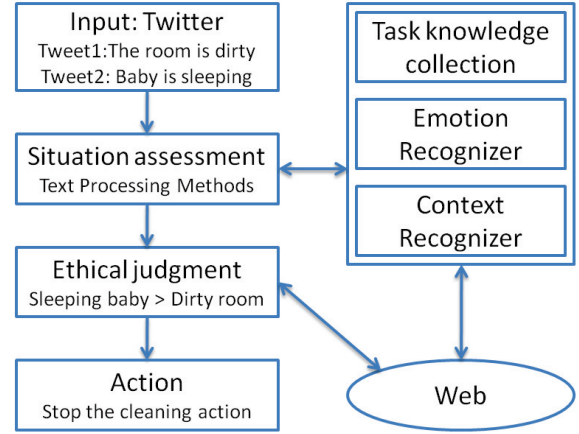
Input: Twitter
Tweet1:The room is dirty
Tweet2: Baby is sleeping

Situation assessment
Text Processing Methods

Ethical judgment
Sleeping baby > Dirty room

Action
Stop the cleaning action

Task knowledge collection

Emotion Recognizer

Context Recognizer

Web